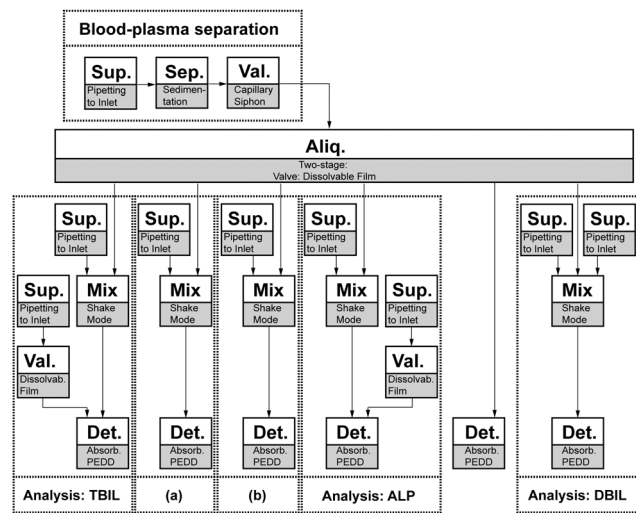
Blood-plasma separation

Sup.
Pipetting to Inlet

Sep.
Sedimentation

Val.
Capillary Siphon

Aliq.
Two-stage: Valve: Dissolvable Film

Sup.
Pipetting to Inlet

Sup.
Pipetting to Inlet

Mix
Shake Mode

Val.
Dissolvab. Film

Det.
Absorb. PEDD

Analysis: TBIL

Sup.
Pipetting to Inlet

Mix
Shake Mode

Det.
Absorb. PEDD

(a)

Sup.
Pipetting to Inlet

Mix
Shake Mode

Det.
Absorb. PEDD

(b)

Sup.
Pipetting to Inlet

Mix
Shake Mode

Sup.
Pipetting to Inlet

Val.
Dissolvab. Film

Det.
Absorb. PEDD

Analysis: ALP

Det.
Absorb. PEDD

Sup.
Pipetting to Inlet

Sup.
Pipetting to Inlet

Mix
Shake Mode

Det.
Absorb. PEDD

Analysis: DBIL